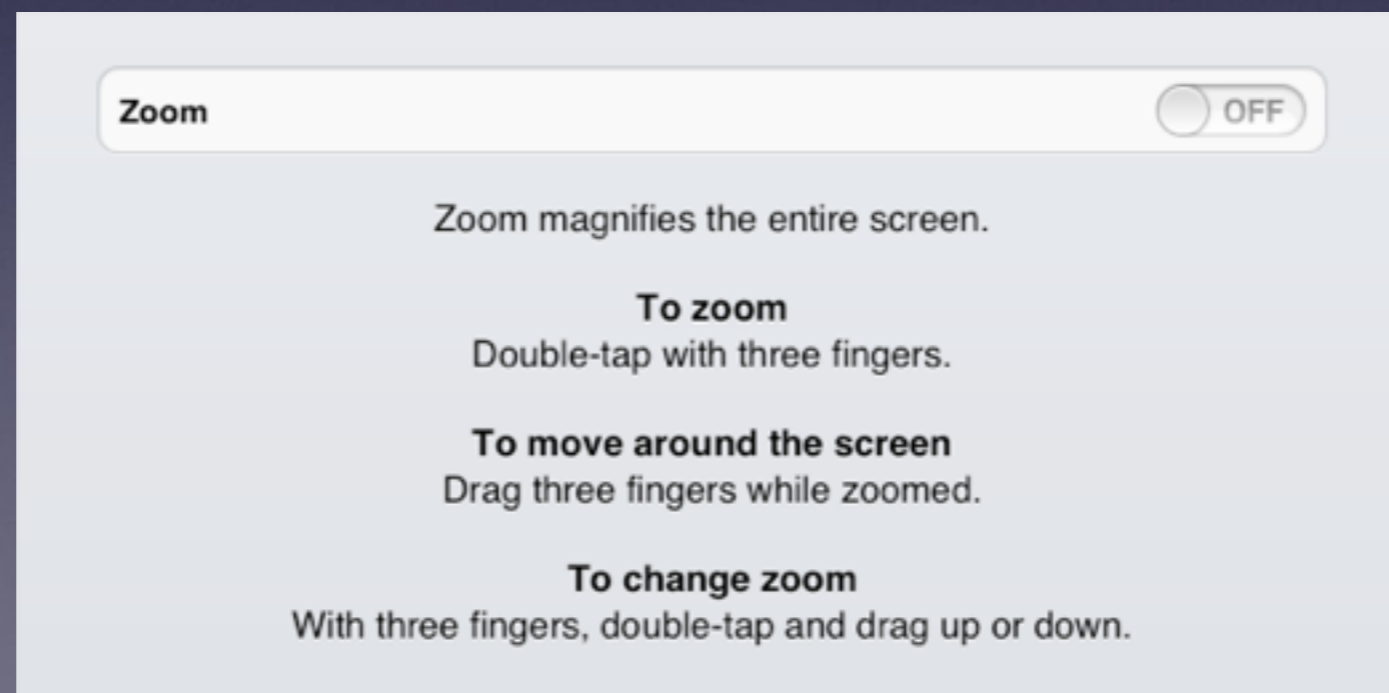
Zoom OFF

Zoom magnifies the entire screen.

**To zoom**
Double-tap with three fingers.

**To move around the screen**
Drag three fingers while zoomed.

**To change zoom**
With three fingers, double-tap and drag up or down.